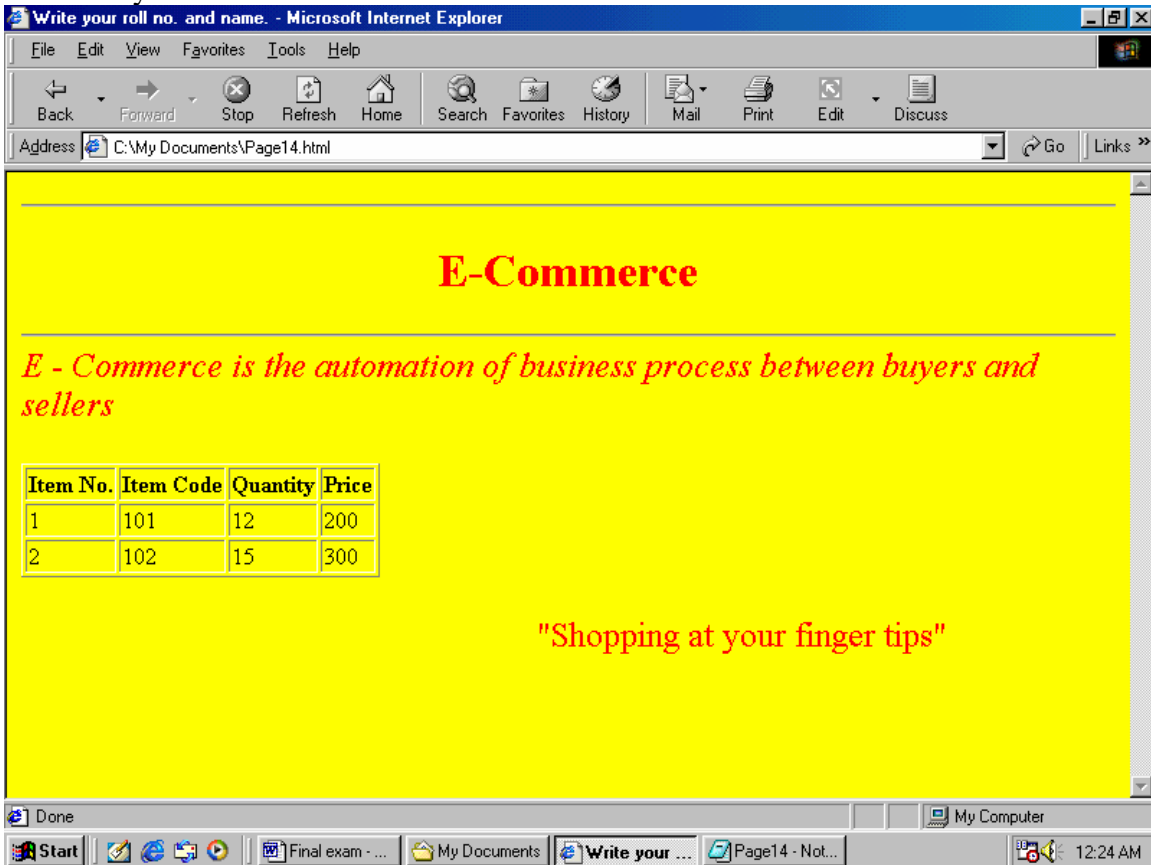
Write your roll no. and name. - Microsoft Internet Explorer

File Edit View Favorites Tools Help

Back Forward Stop Refresh Home Search Favorites History Mail Print Edit Discuss

Address C:\My Documents\Page14.html Go Links

E-Commerce

E - Commerce is the automation of business process between buyers and sellers

| Item No. | Item Code | Quantity | Price |
|---|---|---|---|
| 1 | 101 | 12 | 200 |
| 2 | 102 | 15 | 300 |

"Shopping at your finger tips"

Done My Computer

Start Final exam - ... My Documents Write your ... Page14 - Not... 12:24 AM